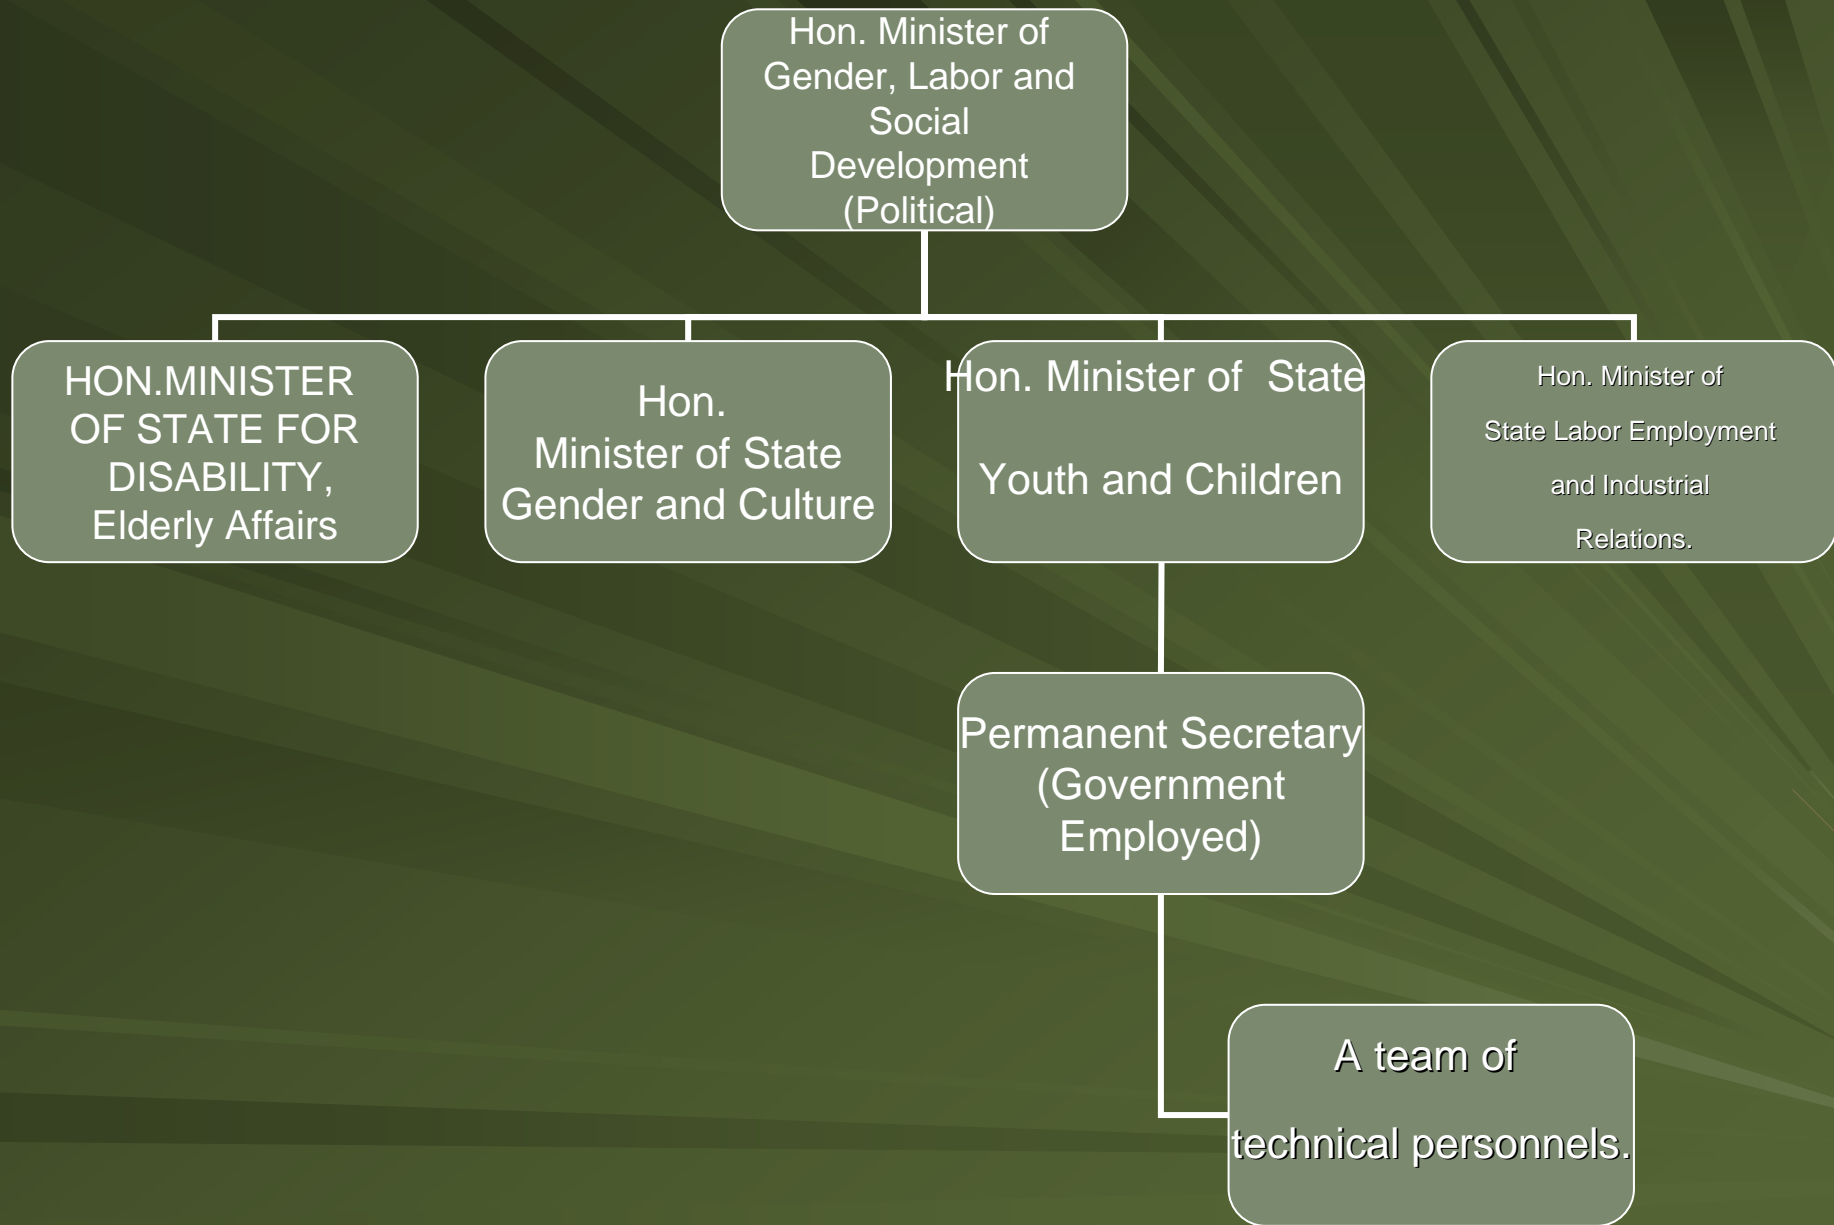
Hon. Minister of Gender, Labor and Social Development (Political)

HON.MINISTER OF STATE FOR DISABILITY, Elderly Affairs

Hon. Minister of State Gender and Culture

Hon. Minister of State

Youth and Children

Hon. Minister of

State Labor Employment

and Industrial

Relations.

Permanent Secretary (Government Employed)

A team of

technical personnels.